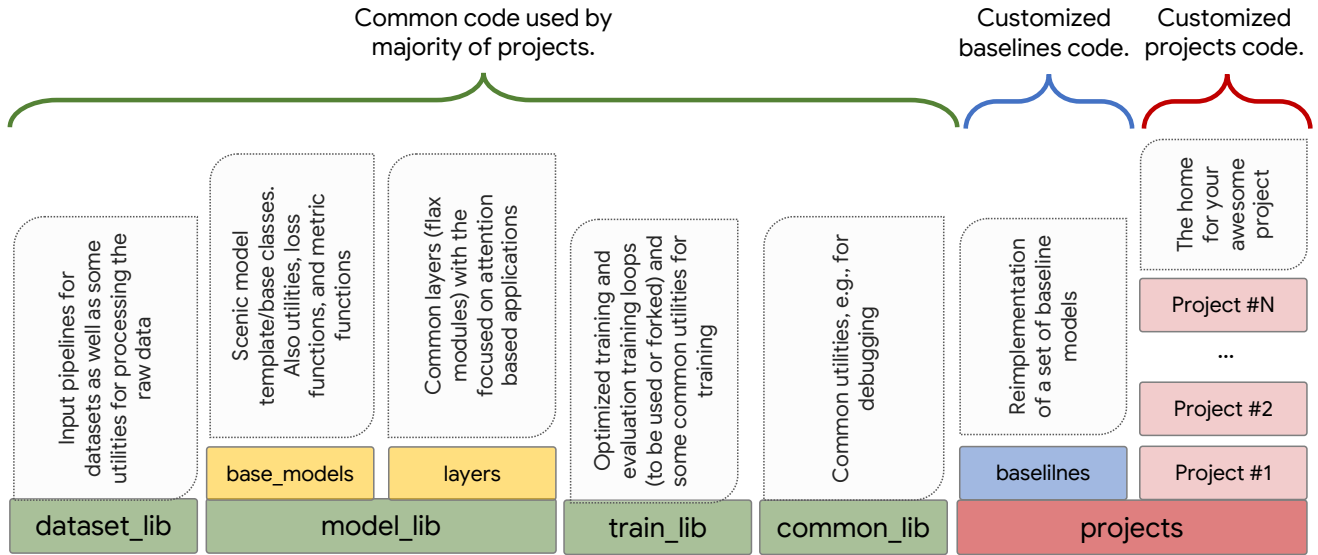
Common code used by majority of projects.

Customized baselines code.

Customized projects code.

Input pipelines for datasets as well as some utilities for processing the raw data

dataset_lib

Scenic model template/base classes. Also utilities, loss functions, and metric functions

base_models

Common layers (flax modules) with the focused on attention based applications

layers

model_lib

Optimized training and evaluation training loops (to be used or forked) and some common utilities for training

train_lib

Common utilities, e.g., for debugging

common_lib

Reimplementation of a set of baseline models

baselilnes

The home for your awesome project

Project #N

...

Project #2

Project #1

projects